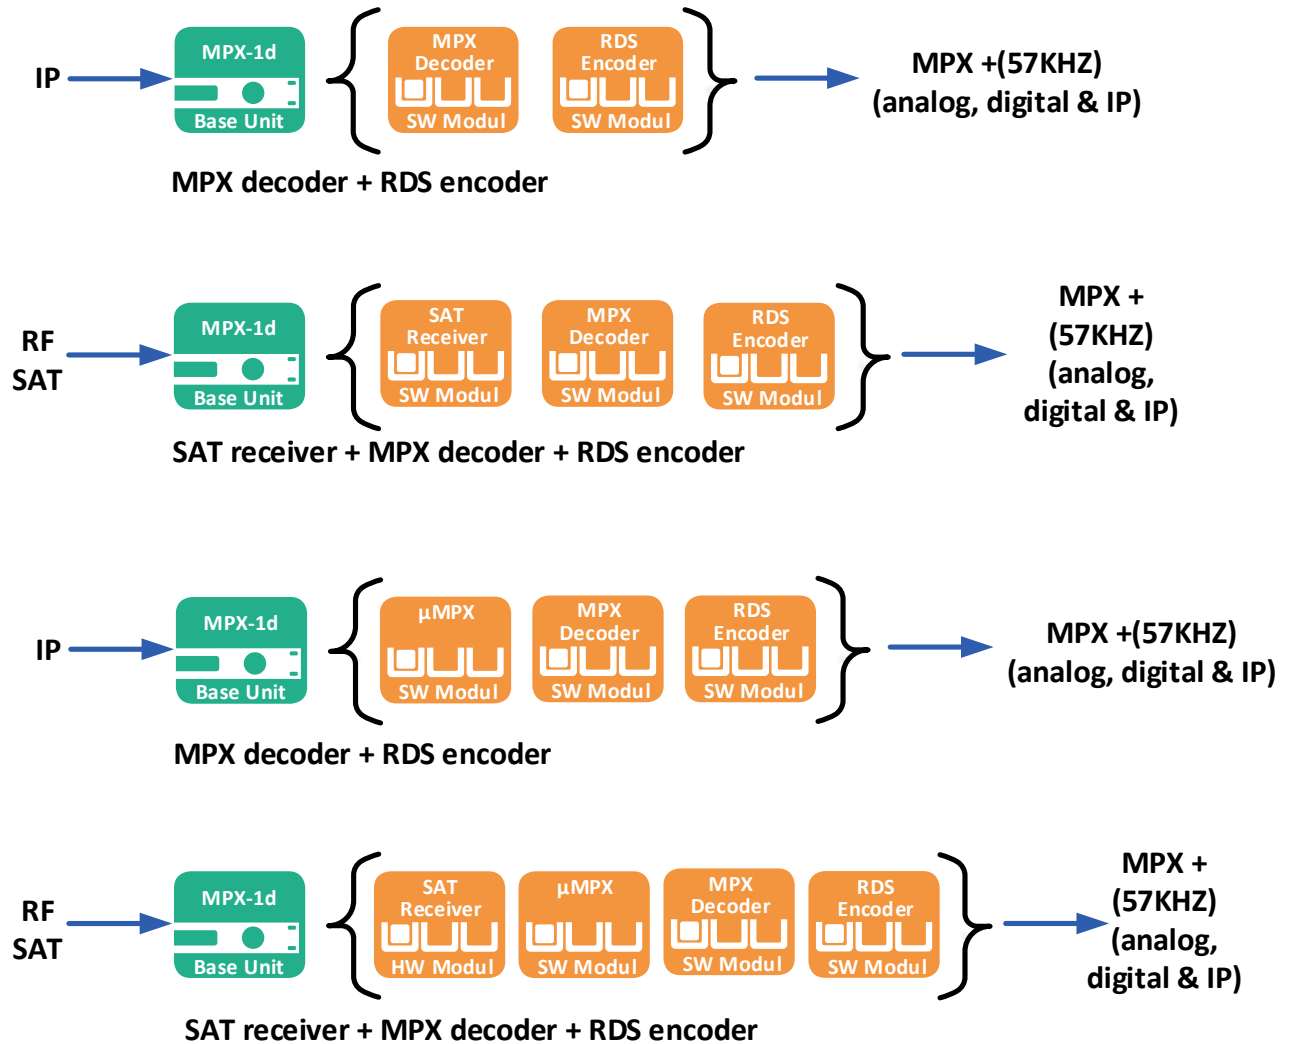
IP

MPX-1d
Base Unit

MPX Decoder
SW Modul

RDS Encoder
SW Modul

MPX +(57KHZ) (analog, digital & IP)

MPX decoder + RDS encoder

RF SAT

MPX-1d
Base Unit

SAT Receiver
SW Modul

MPX Decoder
SW Modul

RDS Encoder
SW Modul

MPX + (57KHZ) (analog, digital & IP)

SAT receiver + MPX decoder + RDS encoder

IP

MPX-1d
Base Unit

µMPX
SW Modul

MPX Decoder
SW Modul

RDS Encoder
SW Modul

MPX +(57KHZ) (analog, digital & IP)

MPX decoder + RDS encoder

RF SAT

MPX-1d
Base Unit

SAT Receiver
HW Modul

µMPX
SW Modul

MPX Decoder
SW Modul

RDS Encoder
SW Modul

MPX + (57KHZ) (analog, digital & IP)

SAT receiver + MPX decoder + RDS encoder